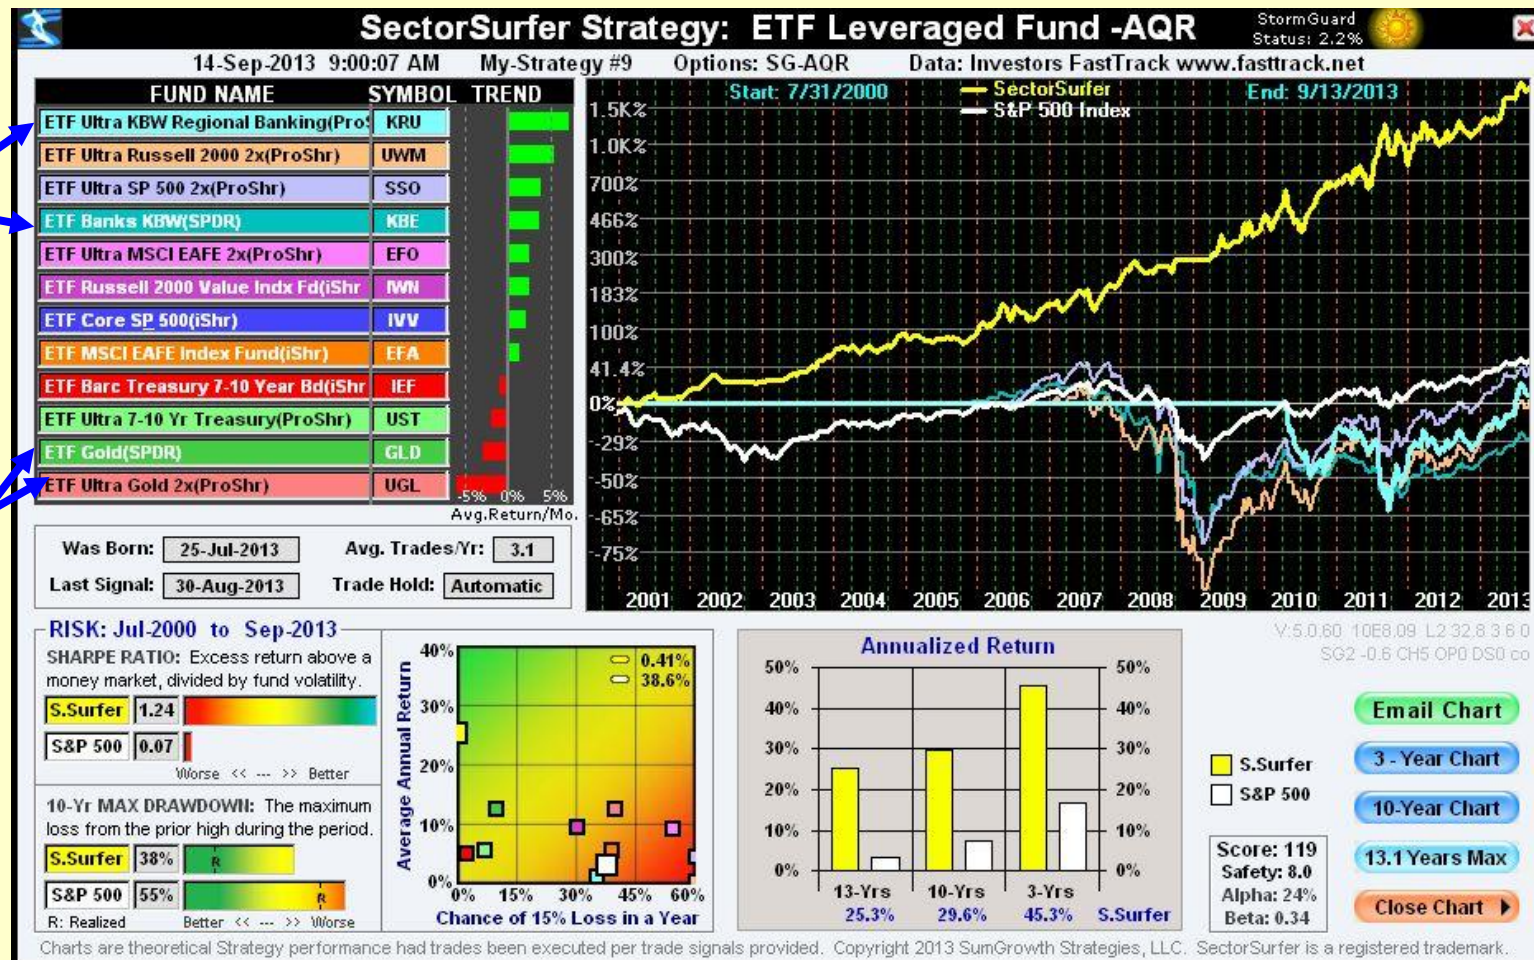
SectorSurfer Strategy: ETF Leveraged Fund -AQR

StormGuard Status: 2.2%

14-Sep-2013 9:00:07 AM My-Strategy #9 Options: SG-AQR Data: Investors FastTrack www.fasttrack.net

| FUND NAME | SYMBOL | TREND |
|---|---|---|
| ETF Ultra KBW Regional Banking(Pro | KRU | |
| ETF Ultra Russell 2000 2x(ProShr) | UWM | |
| ETF Ultra SP 500 2x(ProShr) | SSO | |
| ETF Banks KBW(SPDR) | KBE | |
| ETF Ultra MSCI EAFE 2x(ProShr) | EFO | |
| ETF Russell 2000 Value Indx Fd(iShr | IWN | |
| ETF Core SP 500(iShr) | IVV | |
| ETF MSCI EAFE Index Fund(iShr) | EFA | |
| ETF Barc Treasury 7-10 Year Bd(iShr | IEF | |
| ETF Ultra 7-10 Yr Treasury(ProShr) | UST | |
| ETF Gold(SPDR) | GLD | |
| ETF Ultra Gold 2x(ProShr) | UGL | |

-5% 0% 5%
Avg.Return/Mo.

Start: 7/31/2000 SectorSurfer S&P 500 Index End: 9/13/2013

1.5K% 1.0K% 700% 466% 300% 183% 100% 41.4% 0% -29% -50% -65% -75%

2001 2002 2003 2004 2005 2006 2007 2008 2009 2010 2011 2012 2013

Was Born: 25-Jul-2013 Avg. Trades/Yr: 3.1
Last Signal: 30-Aug-2013 Trade Hold: Automatic

RISK: Jul-2000 to Sep-2013
SHARPE RATIO: Excess return above a money market, divided by fund volatility.
S.Surfer 1.24
S&P 500 0.07
Worse << --- >> Better
10-Yr MAX DRAWDOWN: The maximum loss from the prior high during the period.
S.Surfer 38%
S&P 500 55%
R: Realized Better << --- >> Worse

Average Annual Return
40% 30% 20% 10% 0%
0.41%
38.6%
0% 15% 30% 45% 60%
Chance of 15% Loss in a Year

Annualized Return
50% 40% 30% 20% 10% 0%
13-Yrs 10-Yrs 3-Yrs
25.3% 29.6% 45.3% S.Surfer

V:5.0.60 10E8.09 L2 32.8 3 6 0
SG2 -0.6 CH5 OP0 DS0 co

S.Surfer
S&P 500

Score: 119
Safety: 8.0
Alpha: 24%
Beta: 0.34

Email Chart
3 - Year Chart
10-Year Chart
13.1 Years Max
Close Chart

Charts are theoretical Strategy performance had trades been executed per trade signals provided. Copyright 2013 SumGrowth Strategies, LLC. SectorSurfer is a registered trademark.